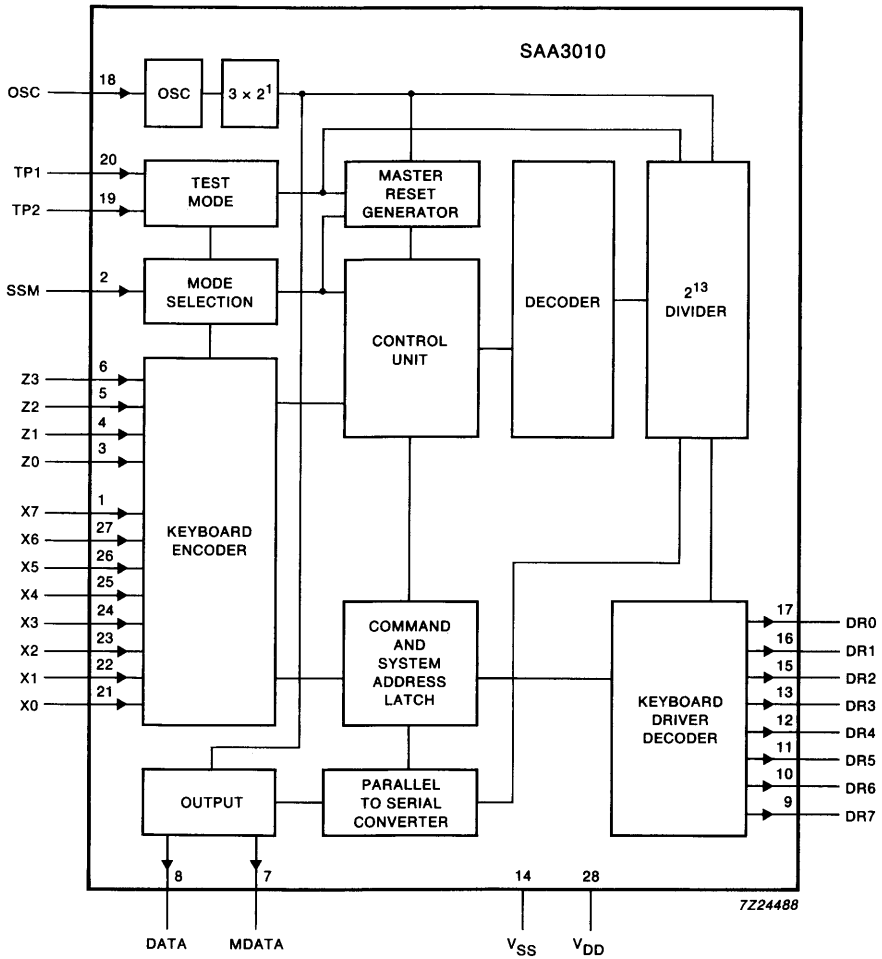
SAA3010

OSC 18 OSC $3 \times 2^1$

TP1 20
TP2 19
TEST MODE

MASTER RESET GENERATOR

DECODER

$2^{13}$ DIVIDER

SSM 2
MODE SELECTION

CONTROL UNIT

Z3 6
Z2 5
Z1 4
Z0 3

X7 1
X6 27
X5 26
X4 25
X3 24
X2 23
X1 22
X0 21

KEYBOARD ENCODER

COMMAND AND SYSTEM ADDRESS LATCH

KEYBOARD DRIVER DECODER

17 DR0
16 DR1
15 DR2
13 DR3
12 DR4
11 DR5
10 DR6
9 DR7

OUTPUT

PARALLEL TO SERIAL CONVERTER

8 DATA
7 MDATA
14 $V_{SS}$
28 $V_{DD}$

7Z24488